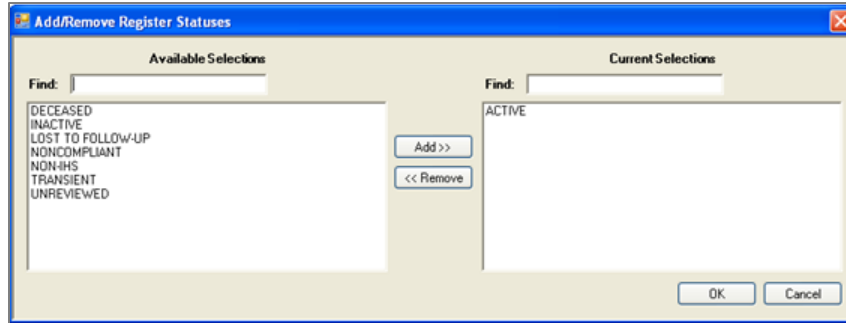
Add/Remove Register Statuses

Available Selections

Find:

DECEASED
INACTIVE
LOST TO FOLLOW-UP
NONCOMPLIANT
NON-IHS
TRANSIENT
UNREVIEWED

Add >>

<< Remove

Current Selections

Find:

ACTIVE

OK

Cancel